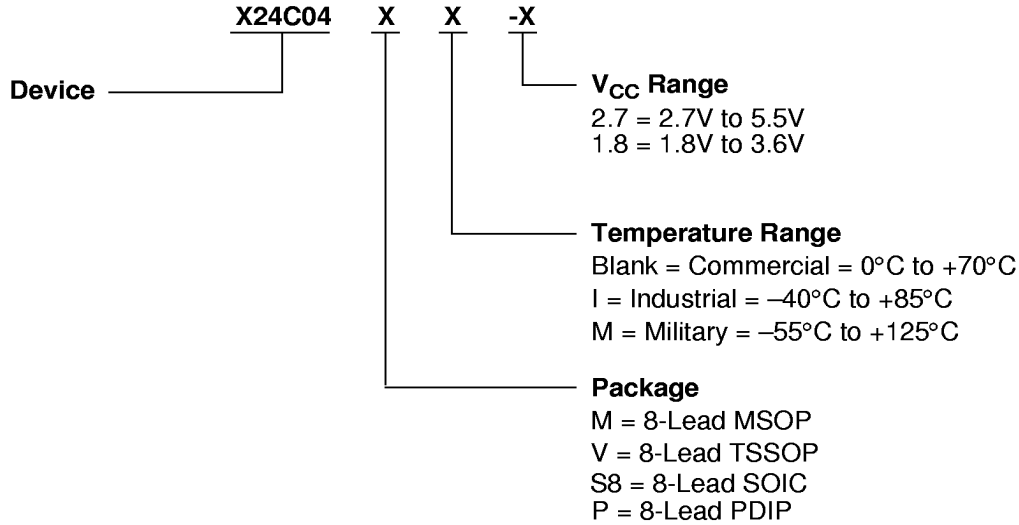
X24C04 X X -X

Device

$V_{CC}$ Range
2.7 = 2.7V to 5.5V
1.8 = 1.8V to 3.6V

Temperature Range
Blank = Commercial = 0°C to +70°C
I = Industrial = –40°C to +85°C
M = Military = –55°C to +125°C

Package
M = 8-Lead MSOP
V = 8-Lead TSSOP
S8 = 8-Lead SOIC
P = 8-Lead PDIP